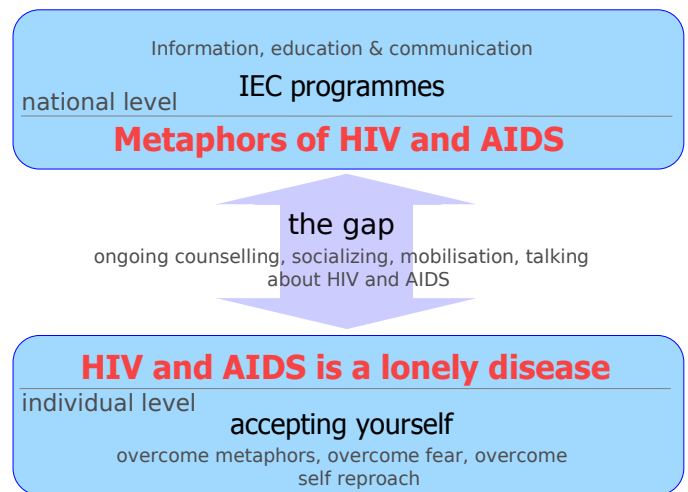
Information, education & communication

IEC programmes

national level

Metaphors of HIV and AIDS

the gap

ongoing counselling, socializing, mobilisation, talking about HIV and AIDS

HIV and AIDS is a lonely disease

individual level

accepting yourself

overcome metaphors, overcome fear, overcome self reproach